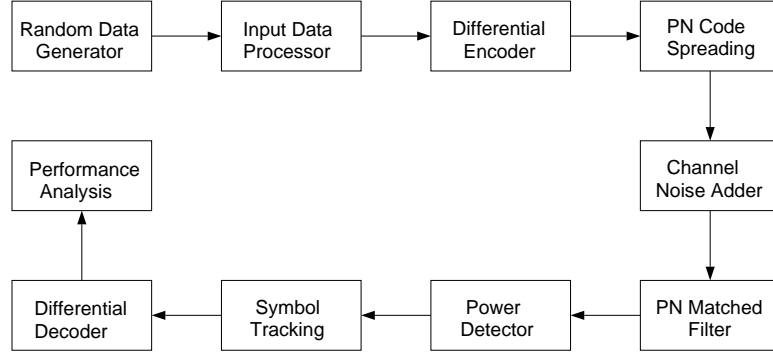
Random Data Generator

Input Data Processor

Differential Encoder

PN Code Spreading

Channel Noise Adder

PN Matched Filter

Power Detector

Symbol Tracking

Differential Decoder

Performance Analysis